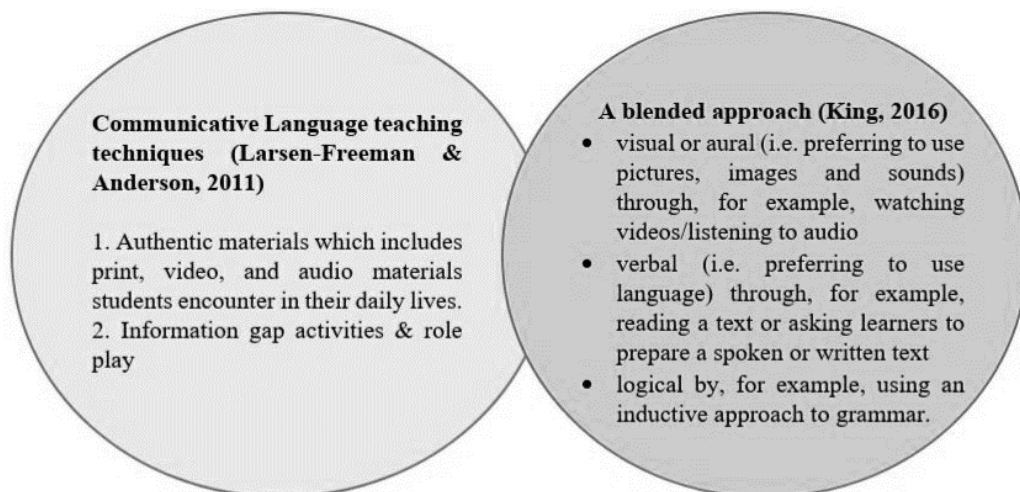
Communicative Language teaching techniques (Larsen-Freeman & Anderson, 2011)

1. Authentic materials which includes print, video, and audio materials students encounter in their daily lives.
2. Information gap activities & role play

A blended approach (King, 2016)
• visual or aural (i.e. preferring to use pictures, images and sounds) through, for example, watching videos/listening to audio
• verbal (i.e. preferring to use language) through, for example, reading a text or asking learners to prepare a spoken or written text
• logical by, for example, using an inductive approach to grammar.